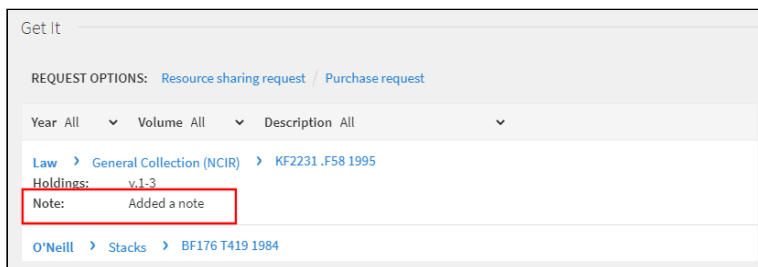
Get It

REQUEST OPTIONS: Resource sharing request / Purchase request

Year All ⌄ Volume All ⌄ Description All ⌄

Law › General Collection (NCIR) › KF2231 .F58 1995
Holdings: v.1-3
Note: Added a note

O'Neill › Stacks › BF176 T419 1984